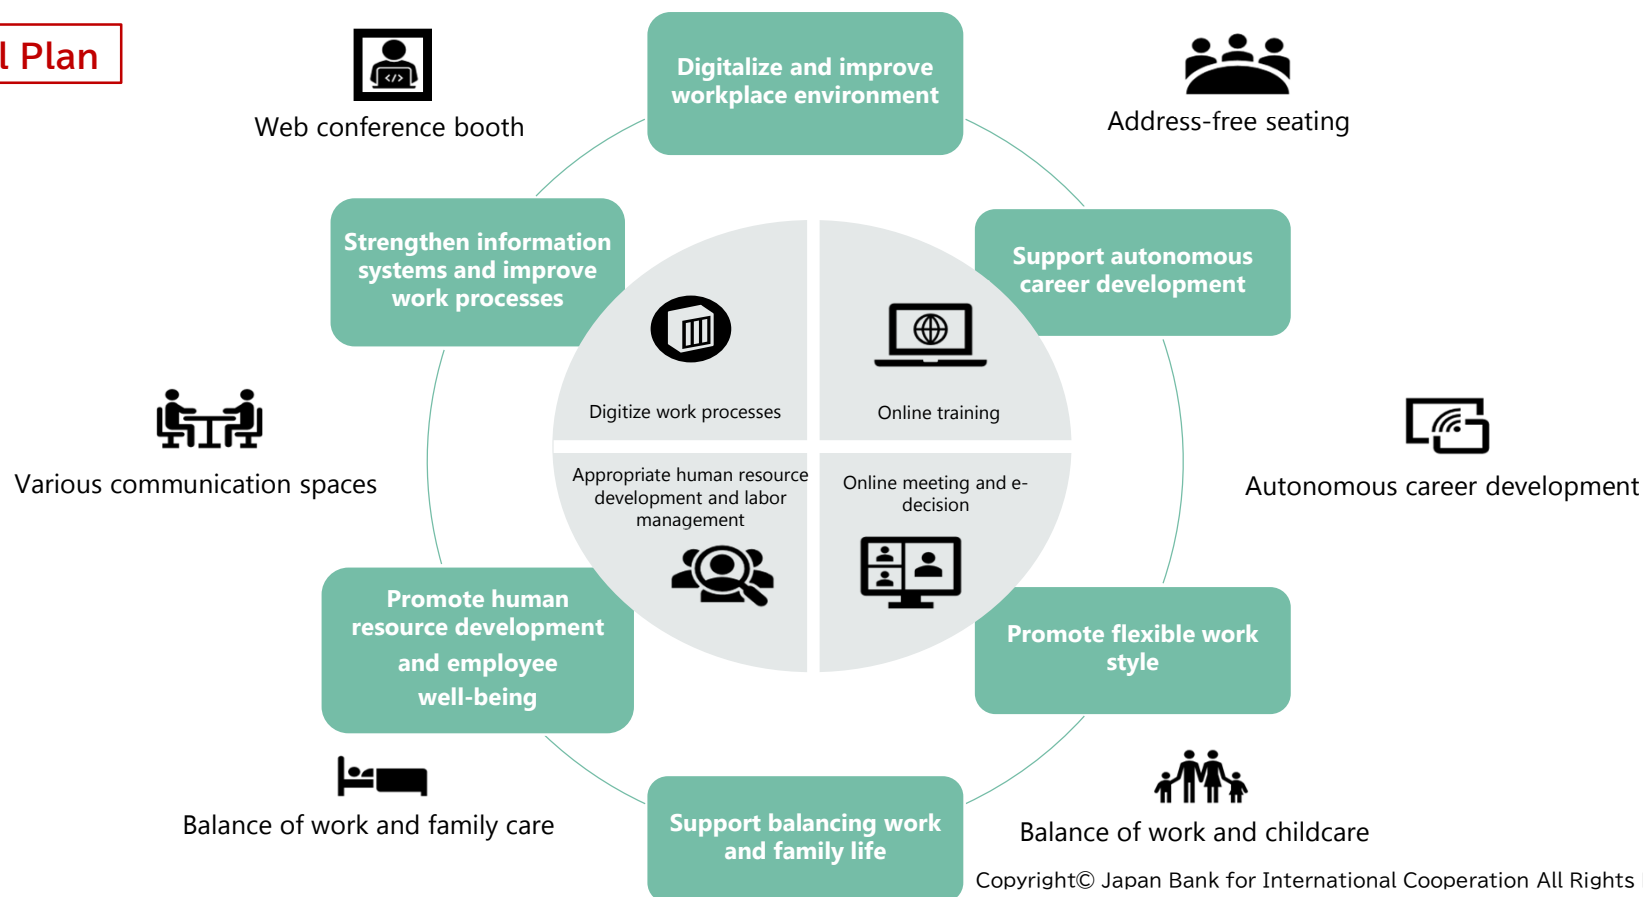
l Plan

Web conference booth

Digitalize and improve workplace environment

Address-free seating

Strengthen information systems and improve work processes

Support autonomous career development

Digitize work processes

Online training

Various communication spaces

Autonomous career development

Appropriate human resource development and labor management

Online meeting and e-decision

Promote human resource development and employee well-being

Promote flexible work style

Balance of work and family care

Support balancing work and family life

Balance of work and childcare

Copyright© Japan Bank for International Cooperation All Rights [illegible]